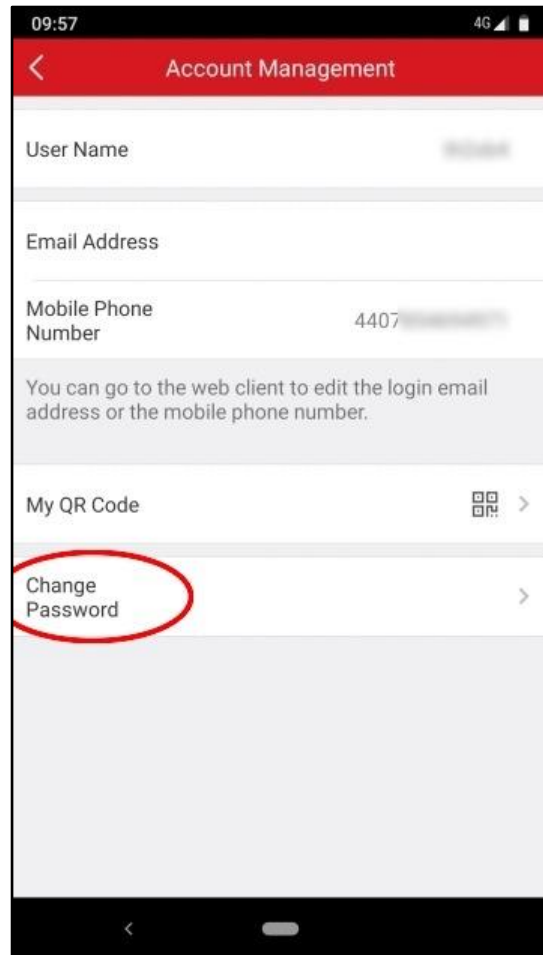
09:57

4G

Account Management

User Name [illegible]

Email Address

Mobile Phone Number 4407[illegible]

You can go to the web client to edit the login email address or the mobile phone number.

My QR Code

Change Password